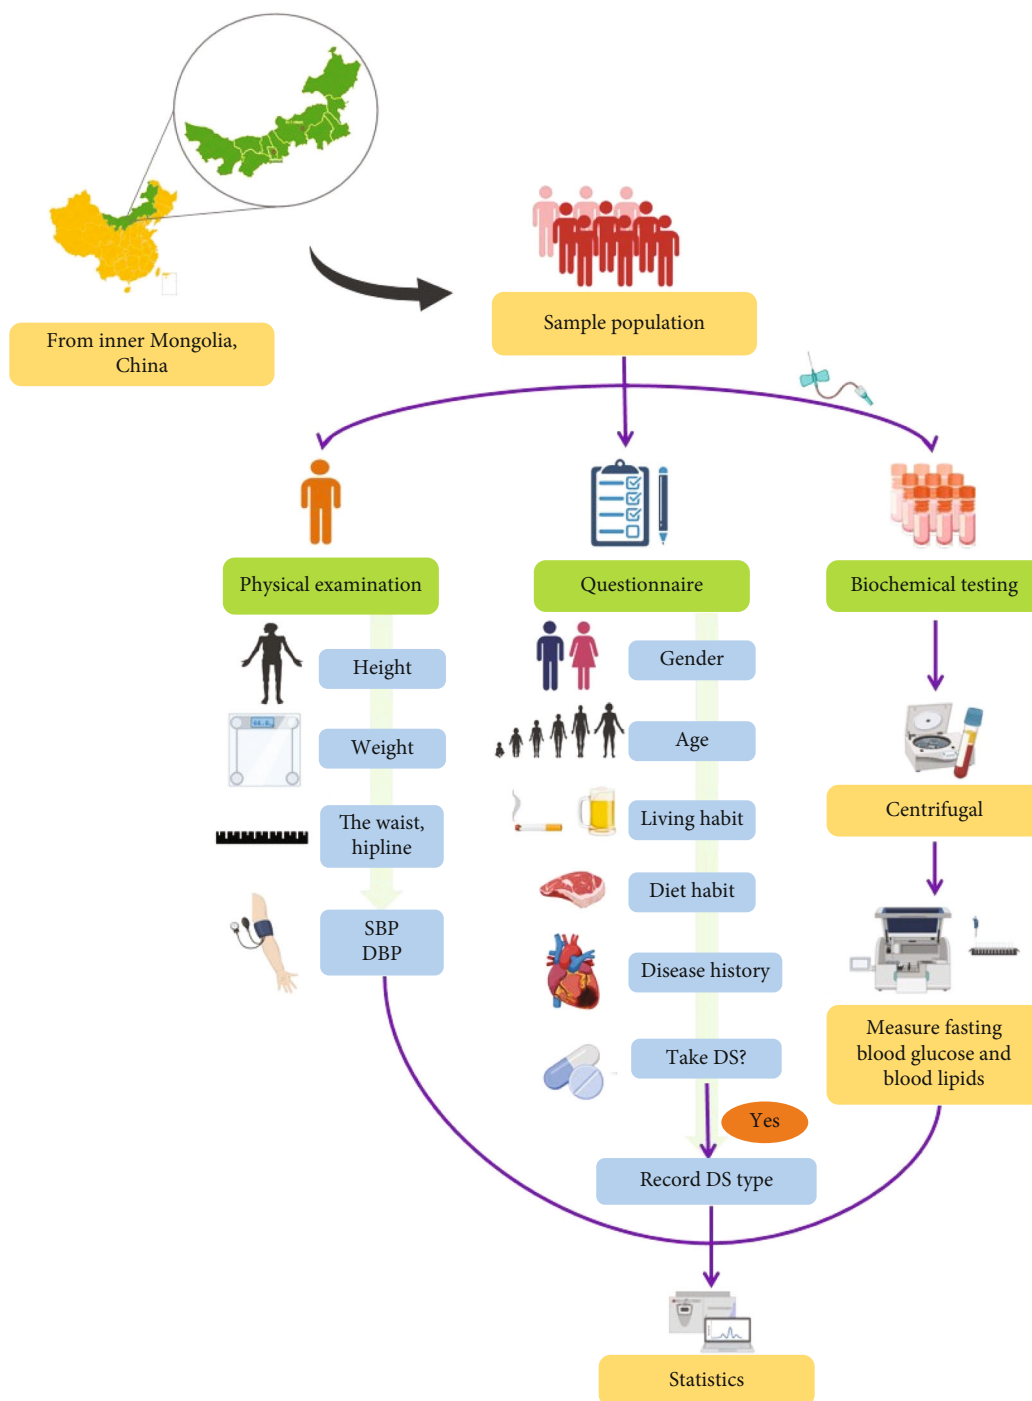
From inner Mongolia, China

Sample population

Physical examination

Height

Weight

The waist, hipline

SBP DBP

Questionnaire

Gender

Age

Living habit

Diet habit

Disease history

Take DS?

Yes

Record DS type

Biochemical testing

Centrifugal

Measure fasting blood glucose and blood lipids

Statistics